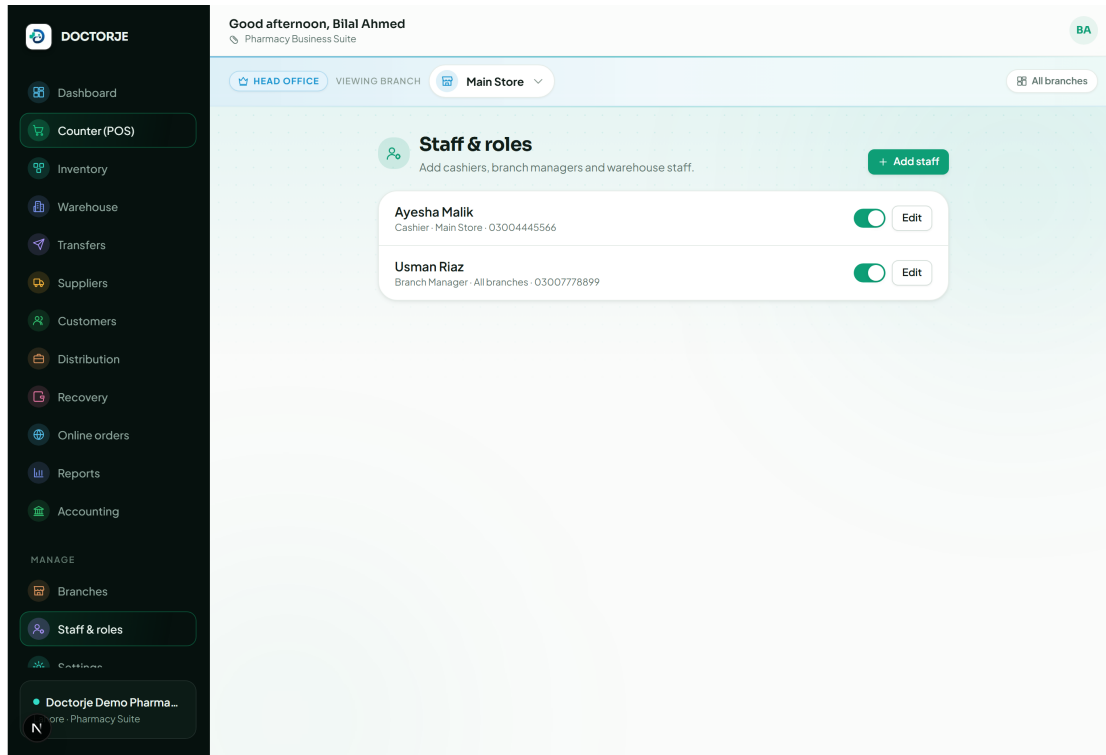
DOCTORJE

Dashboard
Counter (POS)
Inventory
Warehouse
Transfers
Suppliers
Customers
Distribution
Recovery
Online orders
Reports
Accounting

MANAGE
Branches
Staff & roles
Settings

Doctorje Demo Pharma...
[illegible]ore · Pharmacy Suite

N

Good afternoon, Bilal Ahmed
Pharmacy Business Suite

BA

HEAD OFFICE VIEWING BRANCH Main Store

All branches

Staff & roles
Add cashiers, branch managers and warehouse staff.

+ Add staff

Ayesha Malik
Cashier · Main Store · 03004445566
Edit

Usman Riaz
Branch Manager · All branches · 03007778899
Edit